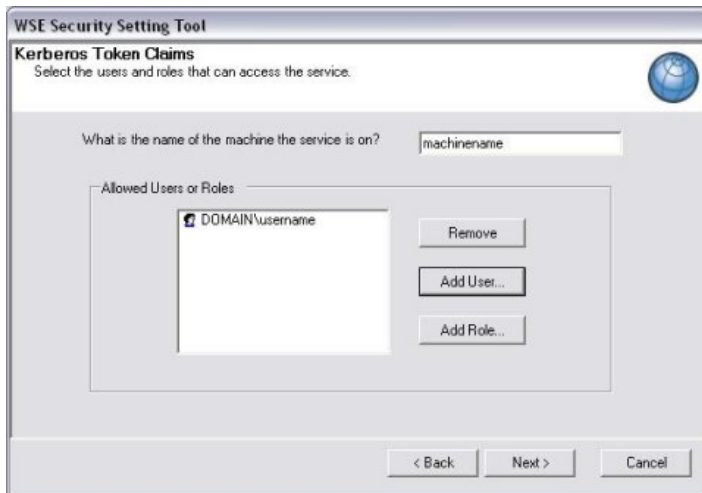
WSE Security Setting Tool

Kerberos Token Claims
Select the users and roles that can access the service.

What is the name of the machine the service is on?

machinename

Allowed Users or Roles

DOMAIN\username

Remove

Add User...

Add Role...

< Back

Next >

Cancel